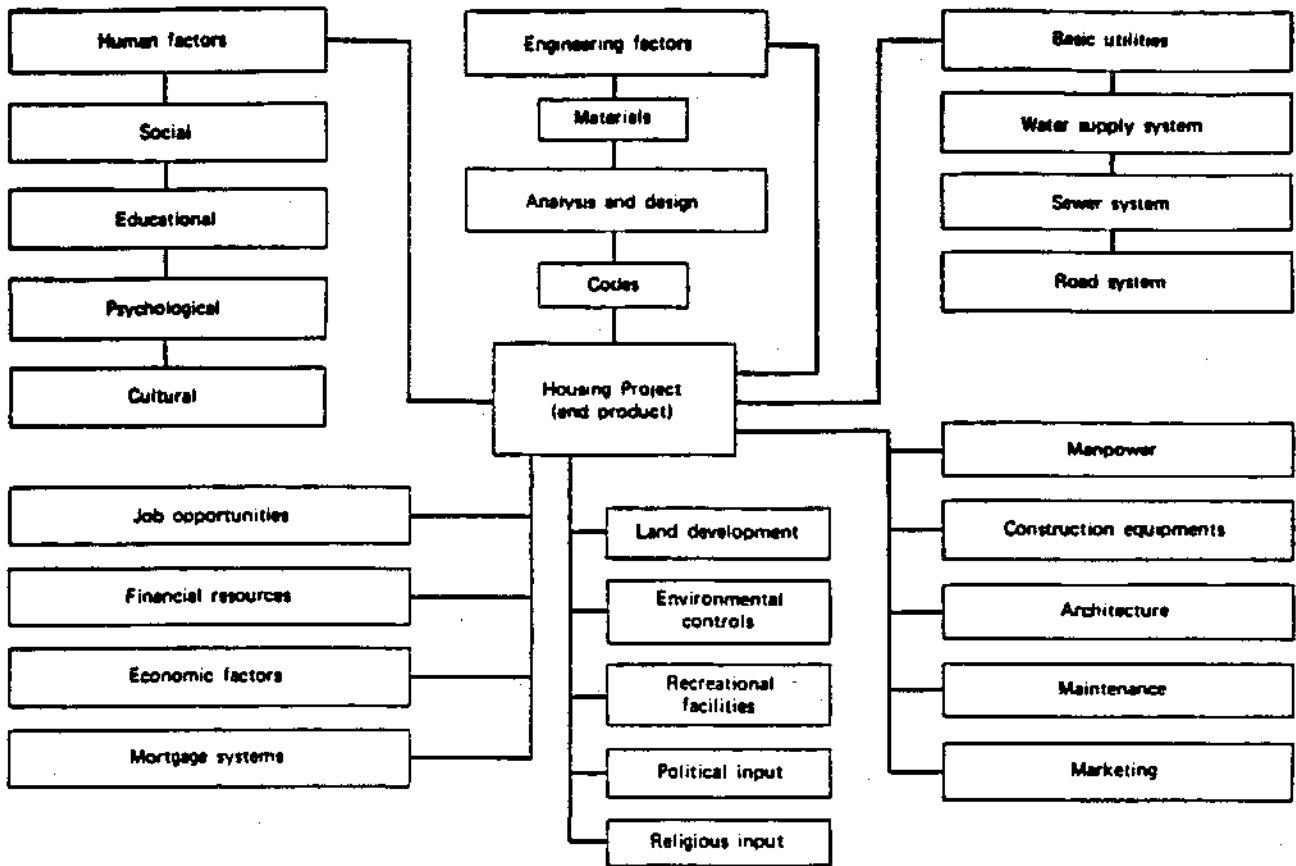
Human factors

Social

Educational

Psychological

Cultural

Engineering factors

Materials

Analysis and design

Codes

Basic utilities

Water supply system

Sewer system

Road system

Housing Project (end product)

Job opportunities

Financial resources

Economic factors

Mortgage systems

Land development

Environmental controls

Recreational facilities

Political input

Religious input

Manpower

Construction equipments

Architecture

Maintenance

Marketing